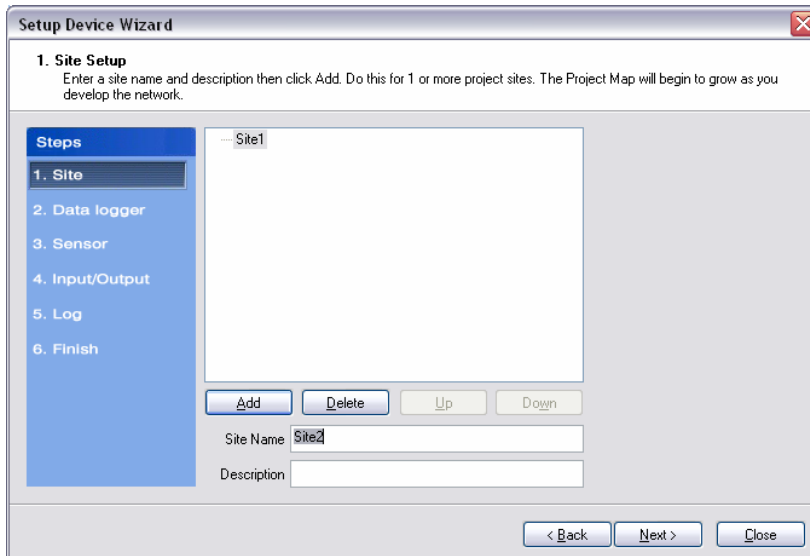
Setup Device Wizard

1. Site Setup
Enter a site name and description then click Add. Do this for 1 or more project sites. The Project Map will begin to grow as you develop the network.

Steps
1. Site
2. Data logger
3. Sensor
4. Input/Output
5. Log
6. Finish

Site1

Add
Delete
Up
Down

Site Name Site2
Description

< Back
Next >
Close